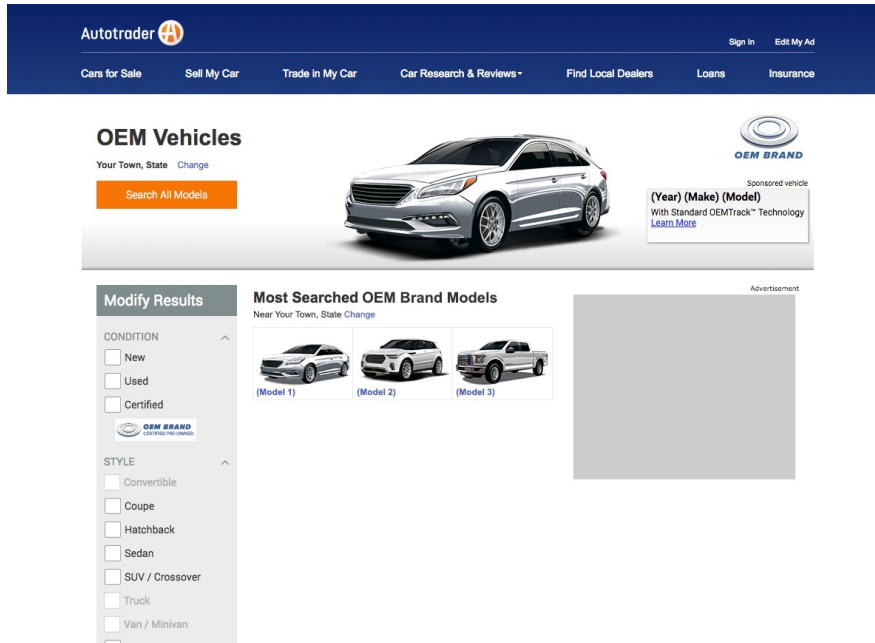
Autotrader

Sign In Edit My Ad

Cars for Sale Sell My Car Trade in My Car Car Research & Reviews Find Local Dealers Loans Insurance

OEM Vehicles

Your Town, State Change

Search All Models

OEM BRAND

Sponsored vehicle

(Year) (Make) (Model)

With Standard OEMTrack™ Technology

Learn More

Modify Results

CONDITION

New

Used

Certified

OEM BRAND CERTIFIED PRE-OWNED

STYLE

Convertible

Coupe

Hatchback

Sedan

SUV / Crossover

Truck

Van / Minivan

Most Searched OEM Brand Models

Near Your Town, State Change

(Model 1) (Model 2) (Model 3)

Advertisement